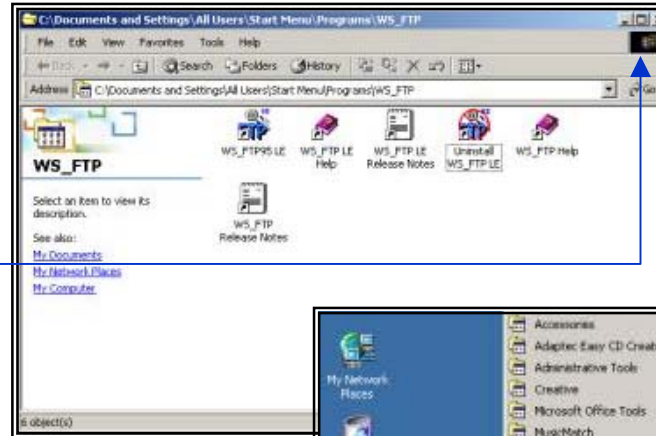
C:\Documents and Settings\All Users\Start Menu\Programs\WS_FTP

File Edit View Favorites Tools Help

Back Search Folders History

Address C:\Documents and Settings\All Users\Start Menu\Programs\WS_FTP

Go

WS_FTP

Select an item to view its description.

See also:
My Documents
My Network Places
My Computer

WS_FTP95 LE

WS_FTP LE Help

WS_FTP LE Release Notes

Uninstall WS_FTP LE

WS_FTP Help

WS_FTP Release Notes

6 object(s)

My Network Places

Accessories
Adaptec Easy CD Creat
Administrative Tools
Creative
Microsoft Office Tools
MusicMatch